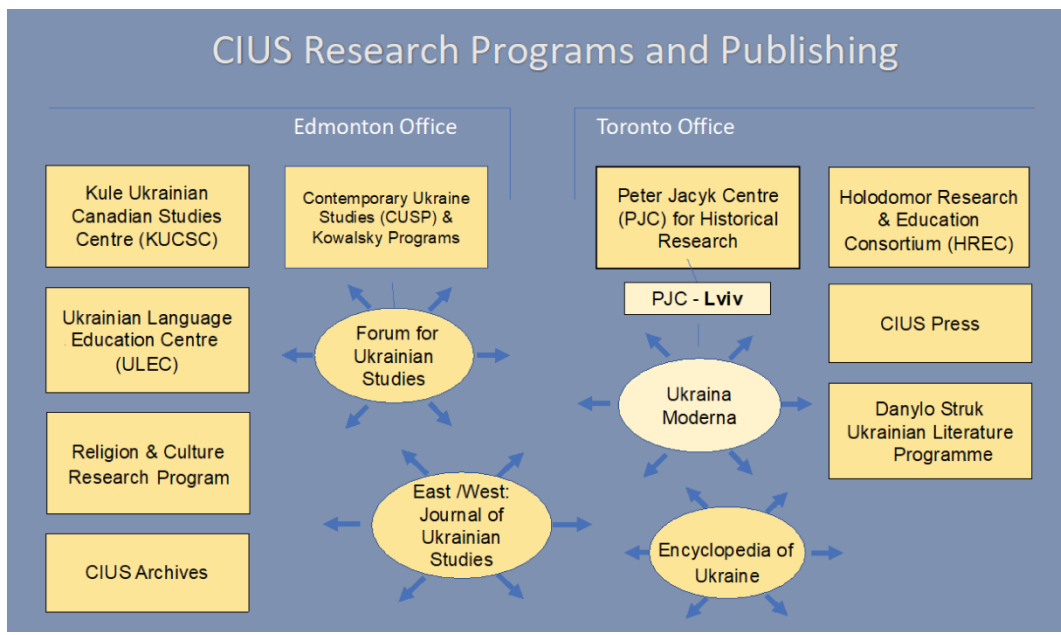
CIUS Research Programs and Publishing

Edmonton Office

Toronto Office

Kule Ukrainian Canadian Studies Centre (KUCSC)

Contemporary Ukraine Studies (CUSP) & Kowalsky Programs

Peter Jacyk Centre (PJC) for Historical Research

Holodomor Research & Education Consortium (HREC)

PJC - **Lviv**

Ukrainian Language Education Centre (ULEC)

Forum for Ukrainian Studies

CIUS Press

Ukraina Moderna

Religion & Culture Research Program

Danylo Struk Ukrainian Literature Programme

East /West: Journal of Ukrainian Studies

Encyclopedia of Ukraine

CIUS Archives